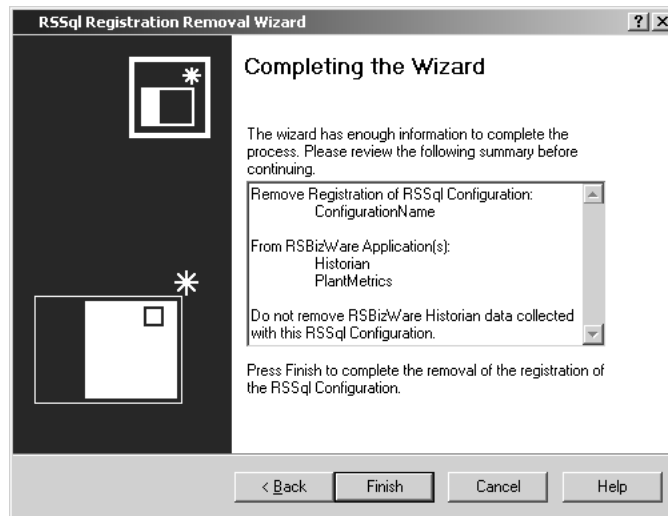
RSSql Registration Removal Wizard

? X

Completing the Wizard

The wizard has enough information to complete the process. Please review the following summary before continuing.

Remove Registration of RSSql Configuration:
ConfigurationName

From RSBizWare Application(s):
Historian
PlantMetrics

Do not remove RSBizWare Historian data collected with this RSSql Configuration.

Press Finish to complete the removal of the registration of the RSSql Configuration.

< Back | Finish | Cancel | Help